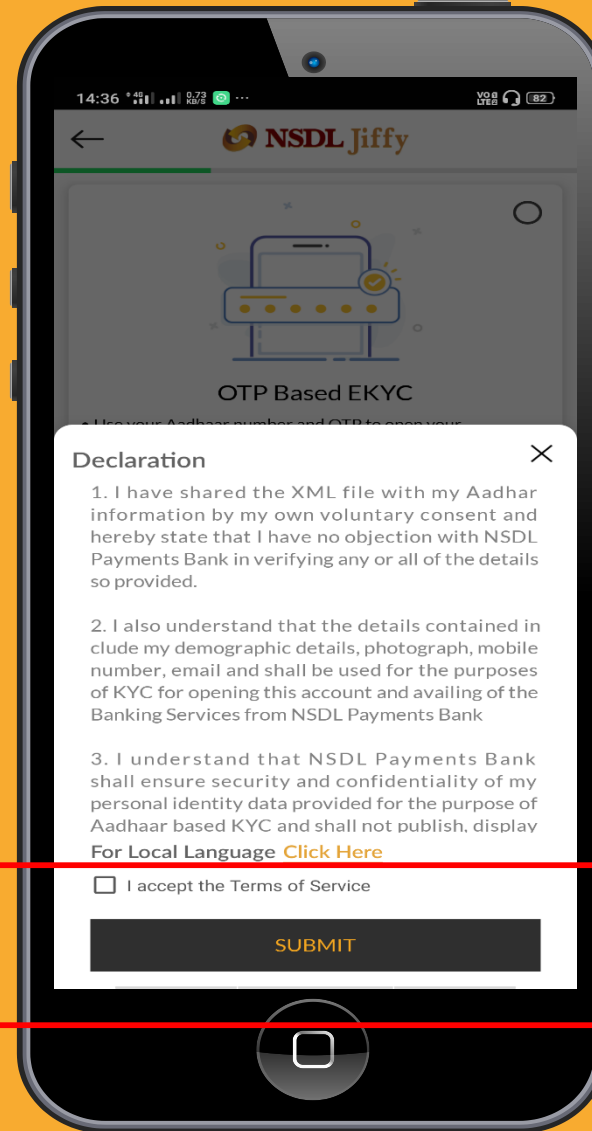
14:36 0.73 KB/S ··· 82

NSDL Jiffy

OTP Based EKYC

• Use your Aadhaar number and OTP to open your

Declaration

1. I have shared the XML file with my Aadhar information by my own voluntary consent and hereby state that I have no objection with NSDL Payments Bank in verifying any or all of the details so provided.

2. I also understand that the details contained in clude my demographic details, photograph, mobile number, email and shall be used for the purposes of KYC for opening this account and availing of the Banking Services from NSDL Payments Bank

3. I understand that NSDL Payments Bank shall ensure security and confidentiality of my personal identity data provided for the purpose of Aadhaar based KYC and shall not publish, display

For Local Language Click Here

I accept the Terms of Service

SUBMIT